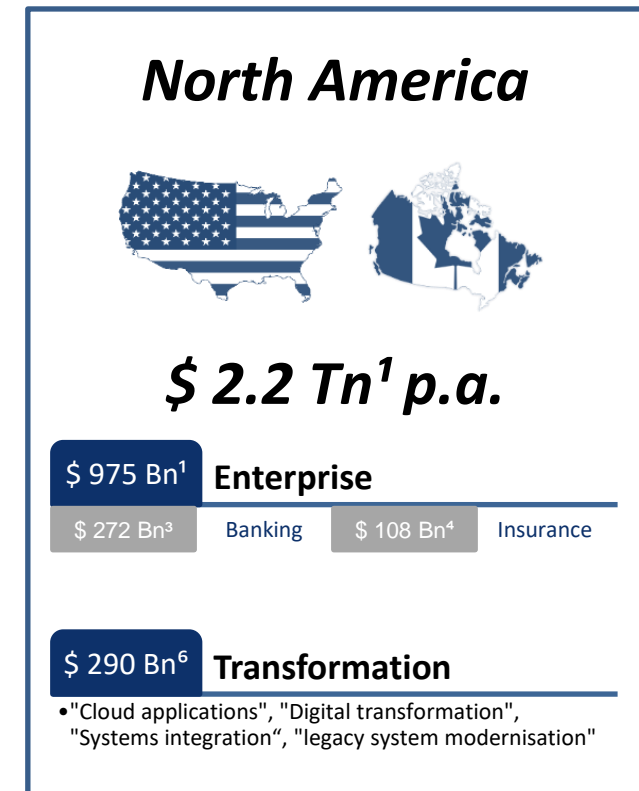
North America

$ 2.2 Tn¹ p.a.

$ 975 Bn¹ Enterprise

$ 272 Bn³ Banking $ 108 Bn⁴ Insurance

$ 290 Bn⁶ Transformation

•"Cloud applications", "Digital transformation", "Systems integration“, "legacy system modernisation"